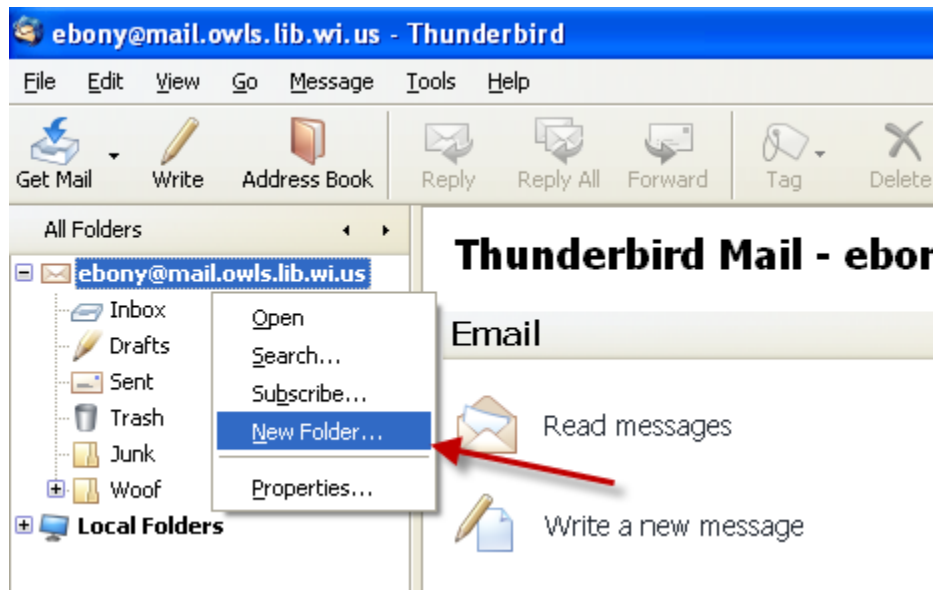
ebony@mail.owls.lib.wi.us - Thunderbird

File Edit View Go Message Tools Help

Get Mail Write Address Book Reply Reply All Forward Tag Delete

All Folders

ebony@mail.owls.lib.wi.us
Inbox
Drafts
Sent
Trash
Junk
Woof
Local Folders

Open
Search...
Subscribe...
New Folder...
Properties...

Thunderbird Mail - ebor

Email

Read messages

Write a new message